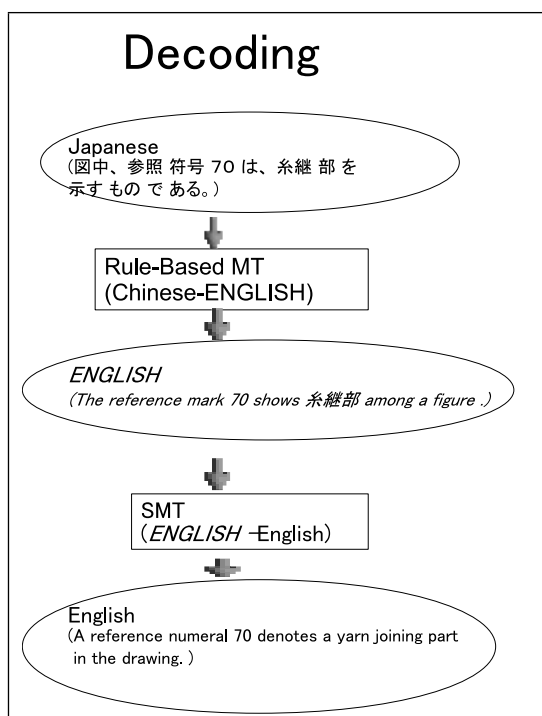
Decoding

Japanese
(図中、参照 符号 70 は、糸継 部 を 示す もの で ある。)

Rule-Based MT
(Chinese-ENGLISH)

*ENGLISH*
*(The reference mark 70 shows 糸継部 among a figure .)*

SMT
(*ENGLISH* –English)

English
(A reference numeral 70 denotes a yarn joining part in the drawing. )